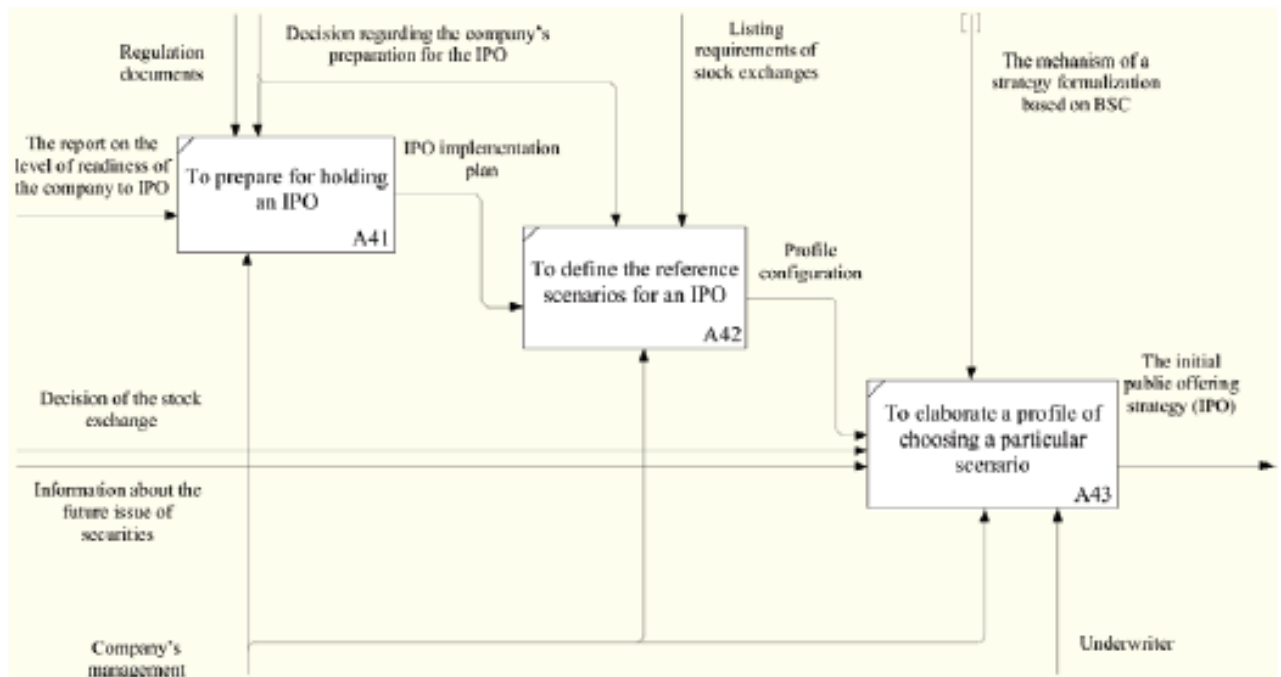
Regulation documents

Decision regarding the company's preparation for the IPO

Listing requirements of stock exchanges

[]

The mechanism of a strategy formalization based on BSC

The report on the level of readiness of the company to IPO

To prepare for holding an IPO

A41

IPO implementation plan

To define the reference scenarios for an IPO

A42

Profile configuration

The initial public offering strategy (IPO)

Decision of the stock exchange

To elaborate a profile of choosing a particular scenario

A43

Information about the future issue of securities

Company's management

Underwriter